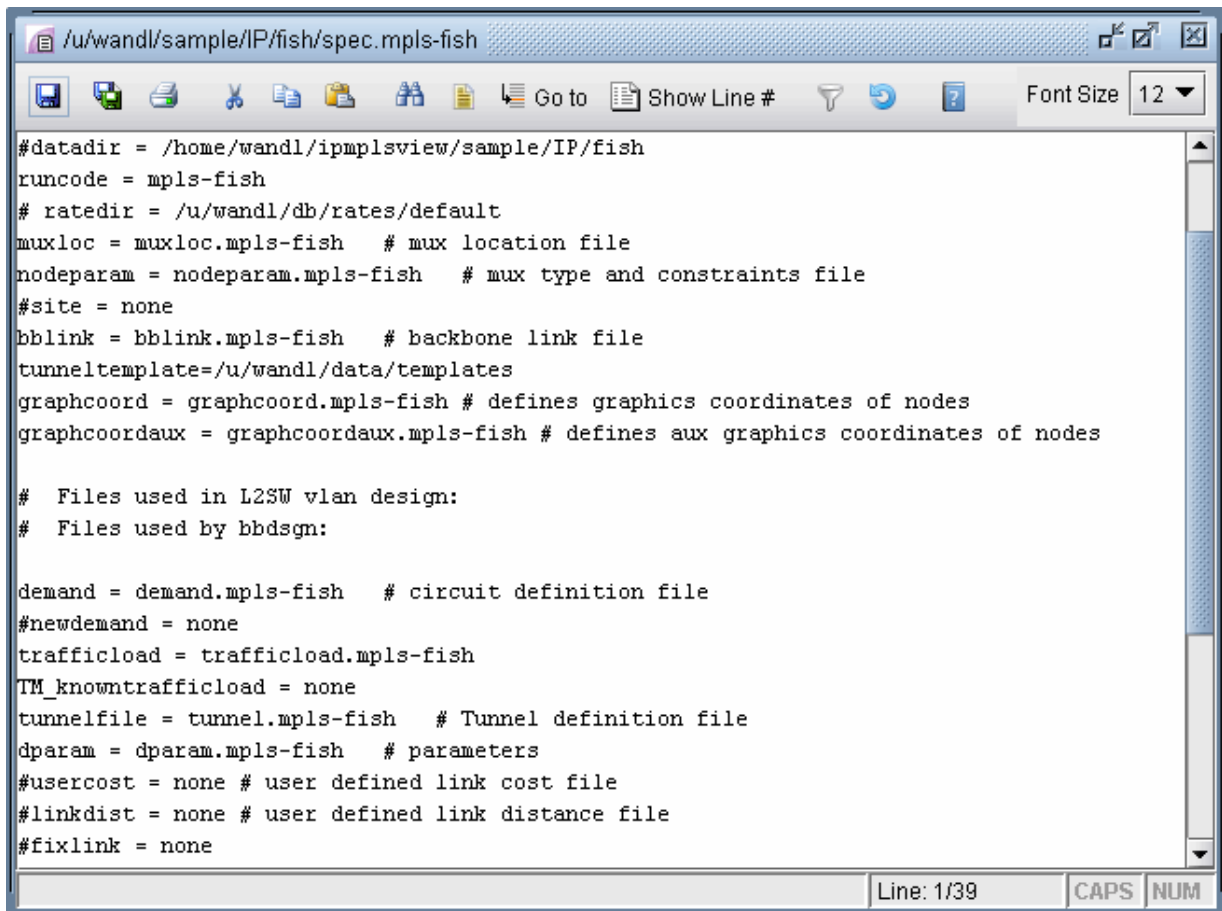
/u/wandl/sample/IP/fish/spec.mpls-fish

Go to Show Line # Font Size 12

#datadir = /home/wandl/ipmplsview/sample/IP/fish
runcode = mpls-fish
# ratedir = /u/wandl/db/rates/default
muxloc = muxloc.mpls-fish # mux location file
nodeparam = nodeparam.mpls-fish # mux type and constraints file
#site = none
bblink = bblink.mpls-fish # backbone link file
tunneltemplate=/u/wandl/data/templates
graphcoord = graphcoord.mpls-fish # defines graphics coordinates of nodes
graphcoordaux = graphcoordaux.mpls-fish # defines aux graphics coordinates of nodes

# Files used in L2SW vlan design:
# Files used by bbdsgn:

demand = demand.mpls-fish # circuit definition file
#newdemand = none
trafficload = trafficload.mpls-fish
TM_knowntrafficload = none
tunnelfile = tunnel.mpls-fish # Tunnel definition file
dparam = dparam.mpls-fish # parameters
#usercost = none # user defined link cost file
#linkdist = none # user defined link distance file
#fixlink = none

Line: 1/39 CAPS NUM